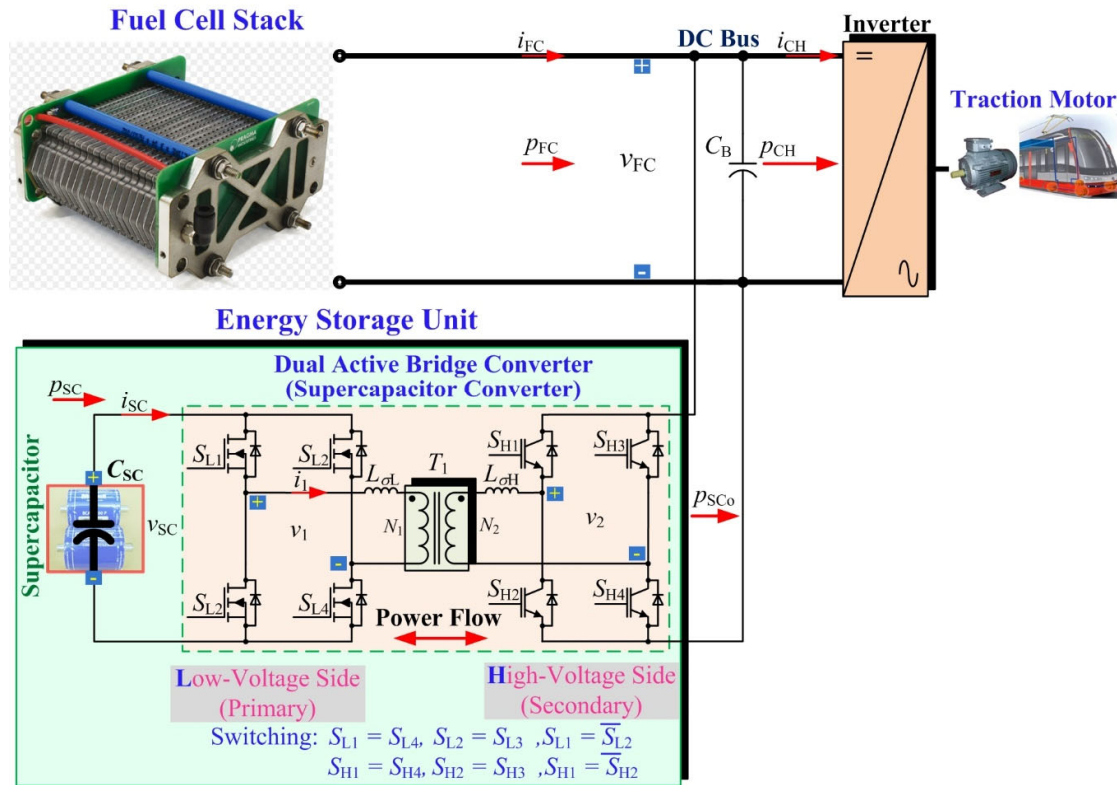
Fuel Cell Stack

$i_{FC}$

DC Bus

$i_{CH}$

Inverter

=

+

$p_{FC}$

$v_{FC}$

$C_B$

$p_{CH}$

Traction Motor

-

~

Energy Storage Unit

Dual Active Bridge Converter
(Supercapacitor Converter)

$p_{SC}$

$i_{SC}$

Supercapacitor

$C_{SC}$

+

$v_{SC}$

-

$S_{L1}$

$S_{L2}$

$i_1$

$L_{\sigma L}$

$T_1$

$L_{\sigma H}$

$S_{H1}$

$S_{H3}$

+

$v_1$

$N_1$

$N_2$

+

$v_2$

$p_{SCo}$

-

-

$S_{L2}$

$S_{L4}$

Power Flow

$S_{H2}$

$S_{H4}$

Low-Voltage Side
(Primary)

High-Voltage Side
(Secondary)

Switching: $S_{L1} = S_{L4}$, $S_{L2} = S_{L3}$ ,$S_{L1} = \overline{S}_{L2}$
$S_{H1} = S_{H4}$, $S_{H2} = S_{H3}$ ,$S_{H1} = \overline{S}_{H2}$